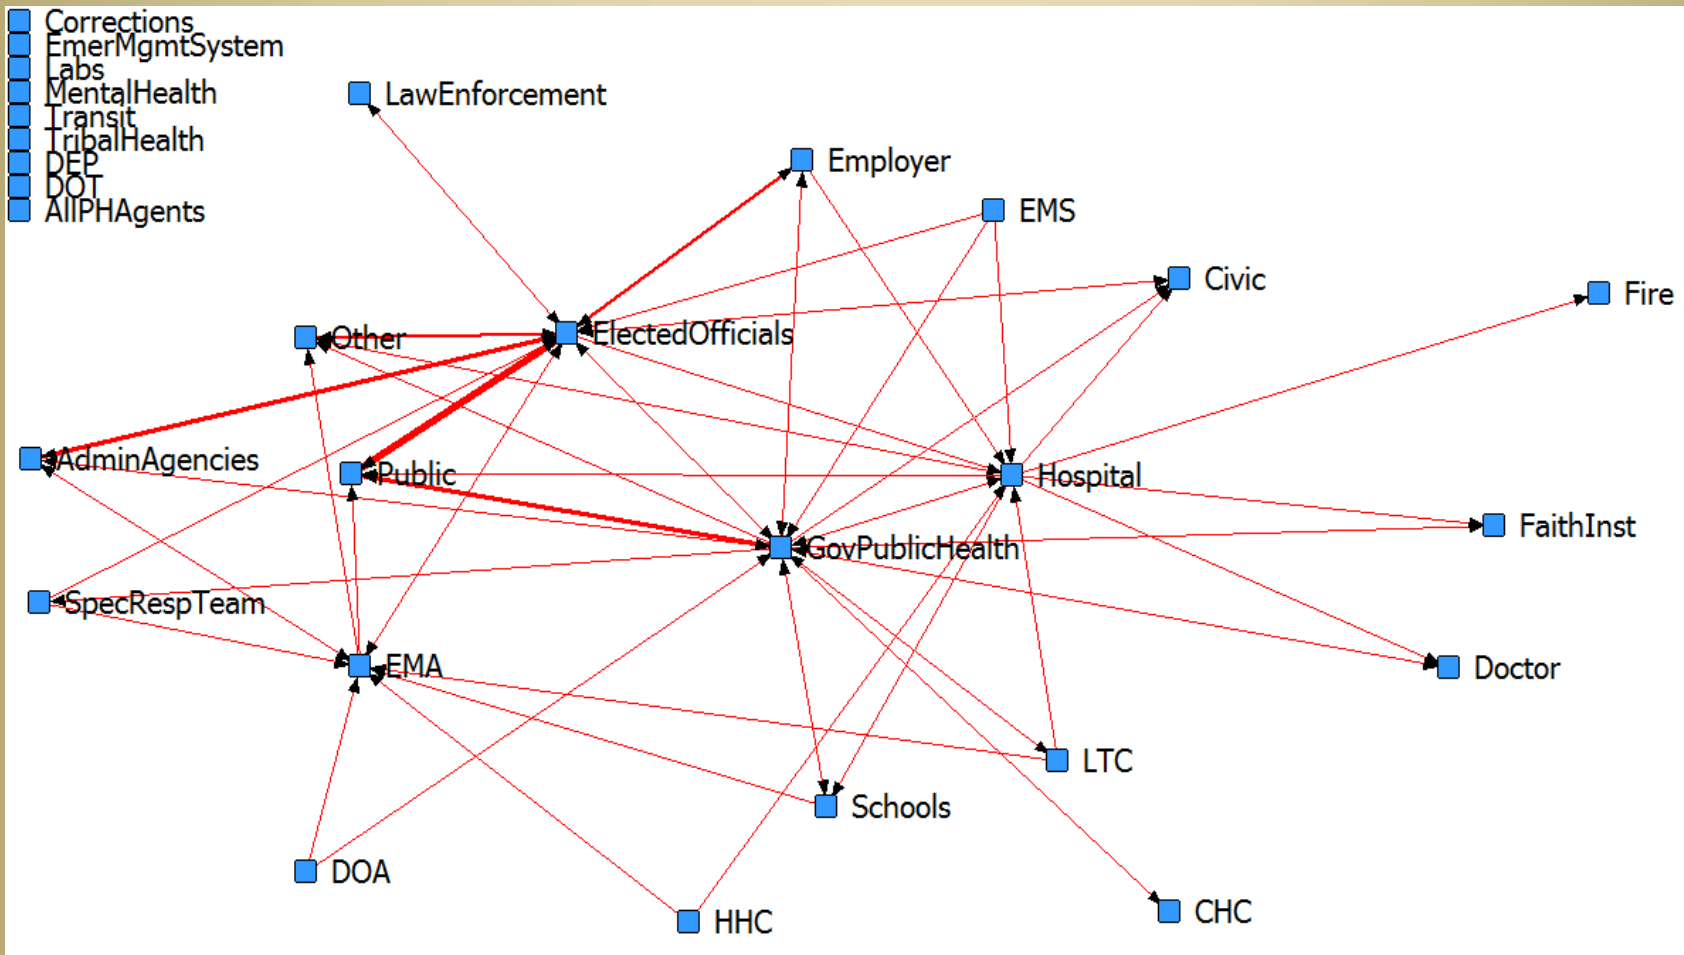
Corrections
EmerMgmtSystem
Labs
MentalHealth
Transit
TribalHealth
DEP
DOT
AllPHAgents
LawEnforcement
Employer
EMS
Civic
Fire
Other
ElectedOfficials
AdminAgencies
Public
Hospital
FaithInst
GovPublicHealth
SpecRespTeam
EMA
Doctor
LTC
Schools
DOA
HHC
CHC